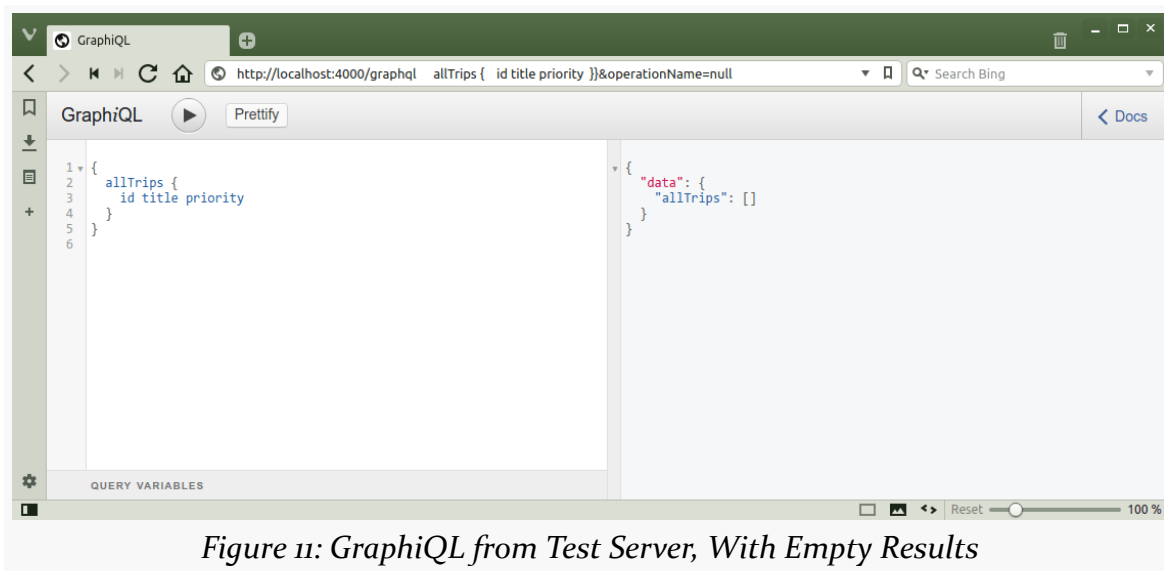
GraphiQL

http://localhost:4000/graphql allTrips { id title priority }}&operationName=null

Search Bing

GraphiQL Prettify

Docs

1 {
2 allTrips {
3 id title priority
4 }
5 }
6

{
"data": {
"allTrips": []
}
}

QUERY VARIABLES

Reset 100 %

Figure 11: GraphiQL from Test Server, With Empty Results